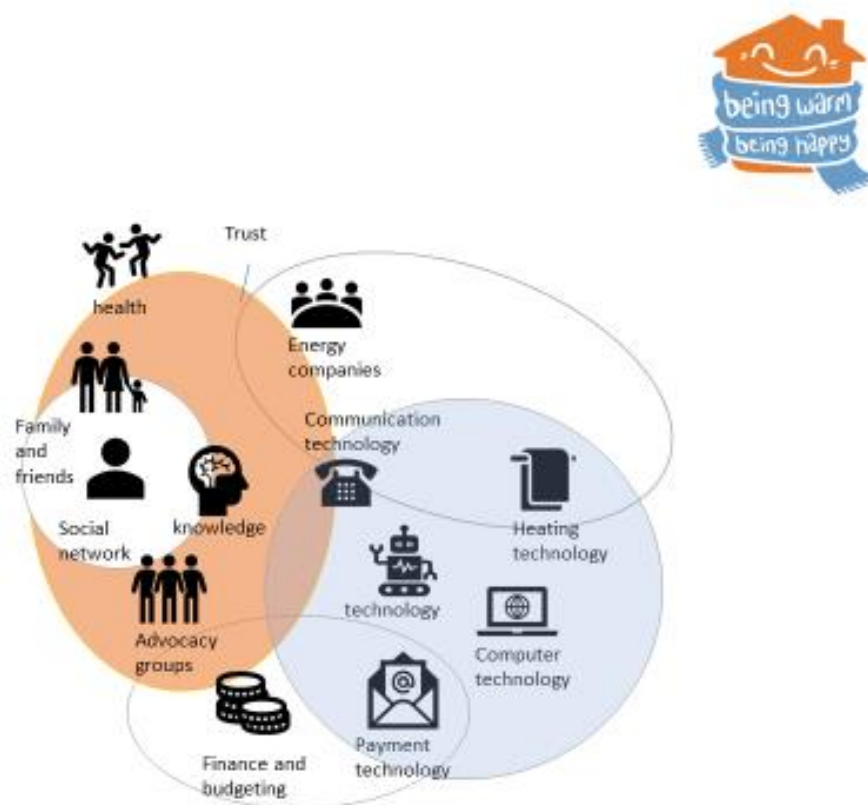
being warm
being happy

Trust

health

Energy companies

Family and friends

Communication technology

Social network

knowledge

Heating technology

technology

Advocacy groups

Computer technology

Payment technology

Finance and budgeting